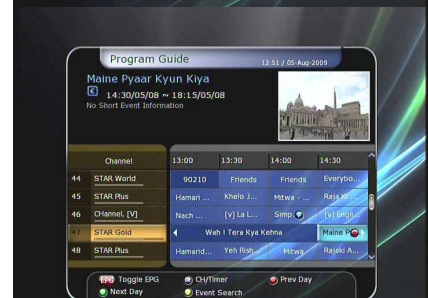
Program Guide 12:51 / 05-Aug-2009

Maine Pyaar Kyun Kiya
14:30/05/08 ~ 18:15/05/08
No Short Event Information

| Channel | 13:00 | 13:30 | 14:00 | 14:30 |
|---|---|---|---|---|
| 44 STAR World | 90210 | Friends | Friends | Everybo... |
| 45 STAR Plus | Hamari ... | Khelo J... | Mitwa - ... | Raja K... |
| 46 CHannel. [V] | Nach ... | [v] La L... | Simp... | [v] Engli... |
| 47 STAR Gold | Wah ! Tera Kya Kehna | | | Maine P... |
| 48 STAR Plus | Hamarid... | Yeh Rish... | Mitwa | Rajaki A... |

EPG Toggle EPG
CH/Timer
Prev Day
Next Day
Event Search